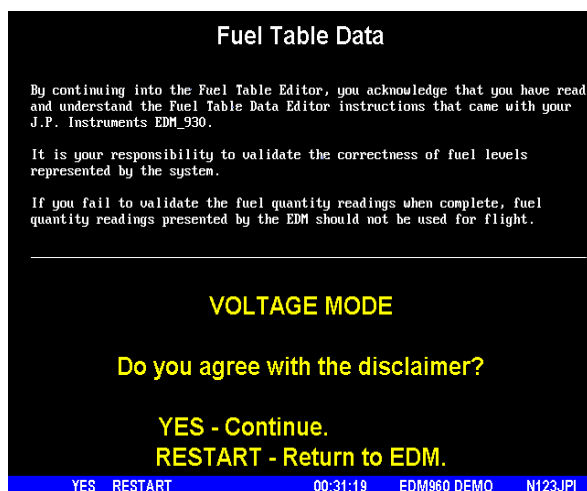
Fuel Table Data

By continuing into the Fuel Table Editor, you acknowledge that you have read and understand the Fuel Table Data Editor instructions that came with your J.P. Instruments EDM_930.

It is your responsibility to validate the correctness of fuel levels represented by the system.

If you fail to validate the fuel quantity readings when complete, fuel quantity readings presented by the EDM should not be used for flight.

VOLTAGE MODE

Do you agree with the disclaimer?

YES - Continue.
RESTART - Return to EDM.

YES RESTART 00:31:19 EDM960 DEMO N123JPI